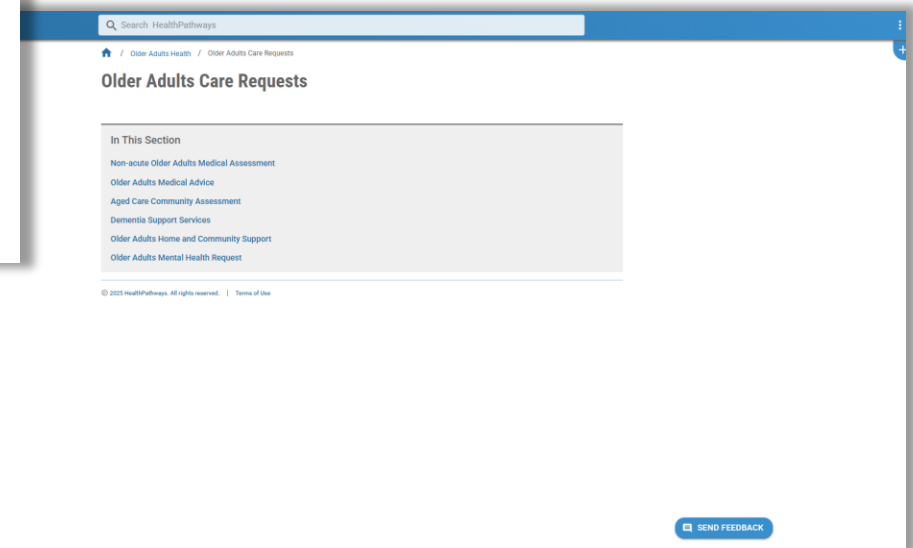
Search HealthPathways

/ Older Adults Health / Older Adults Care Requests

Older Adults Care Requests

In This Section

Non-acute Older Adults Medical Assessment

Older Adults Medical Advice

Aged Care Community Assessment

Dementia Support Services

Older Adults Home and Community Support

Older Adults Mental Health Request

© 2025 HealthPathways. All rights reserved. | Terms of Use

SEND FEEDBACK